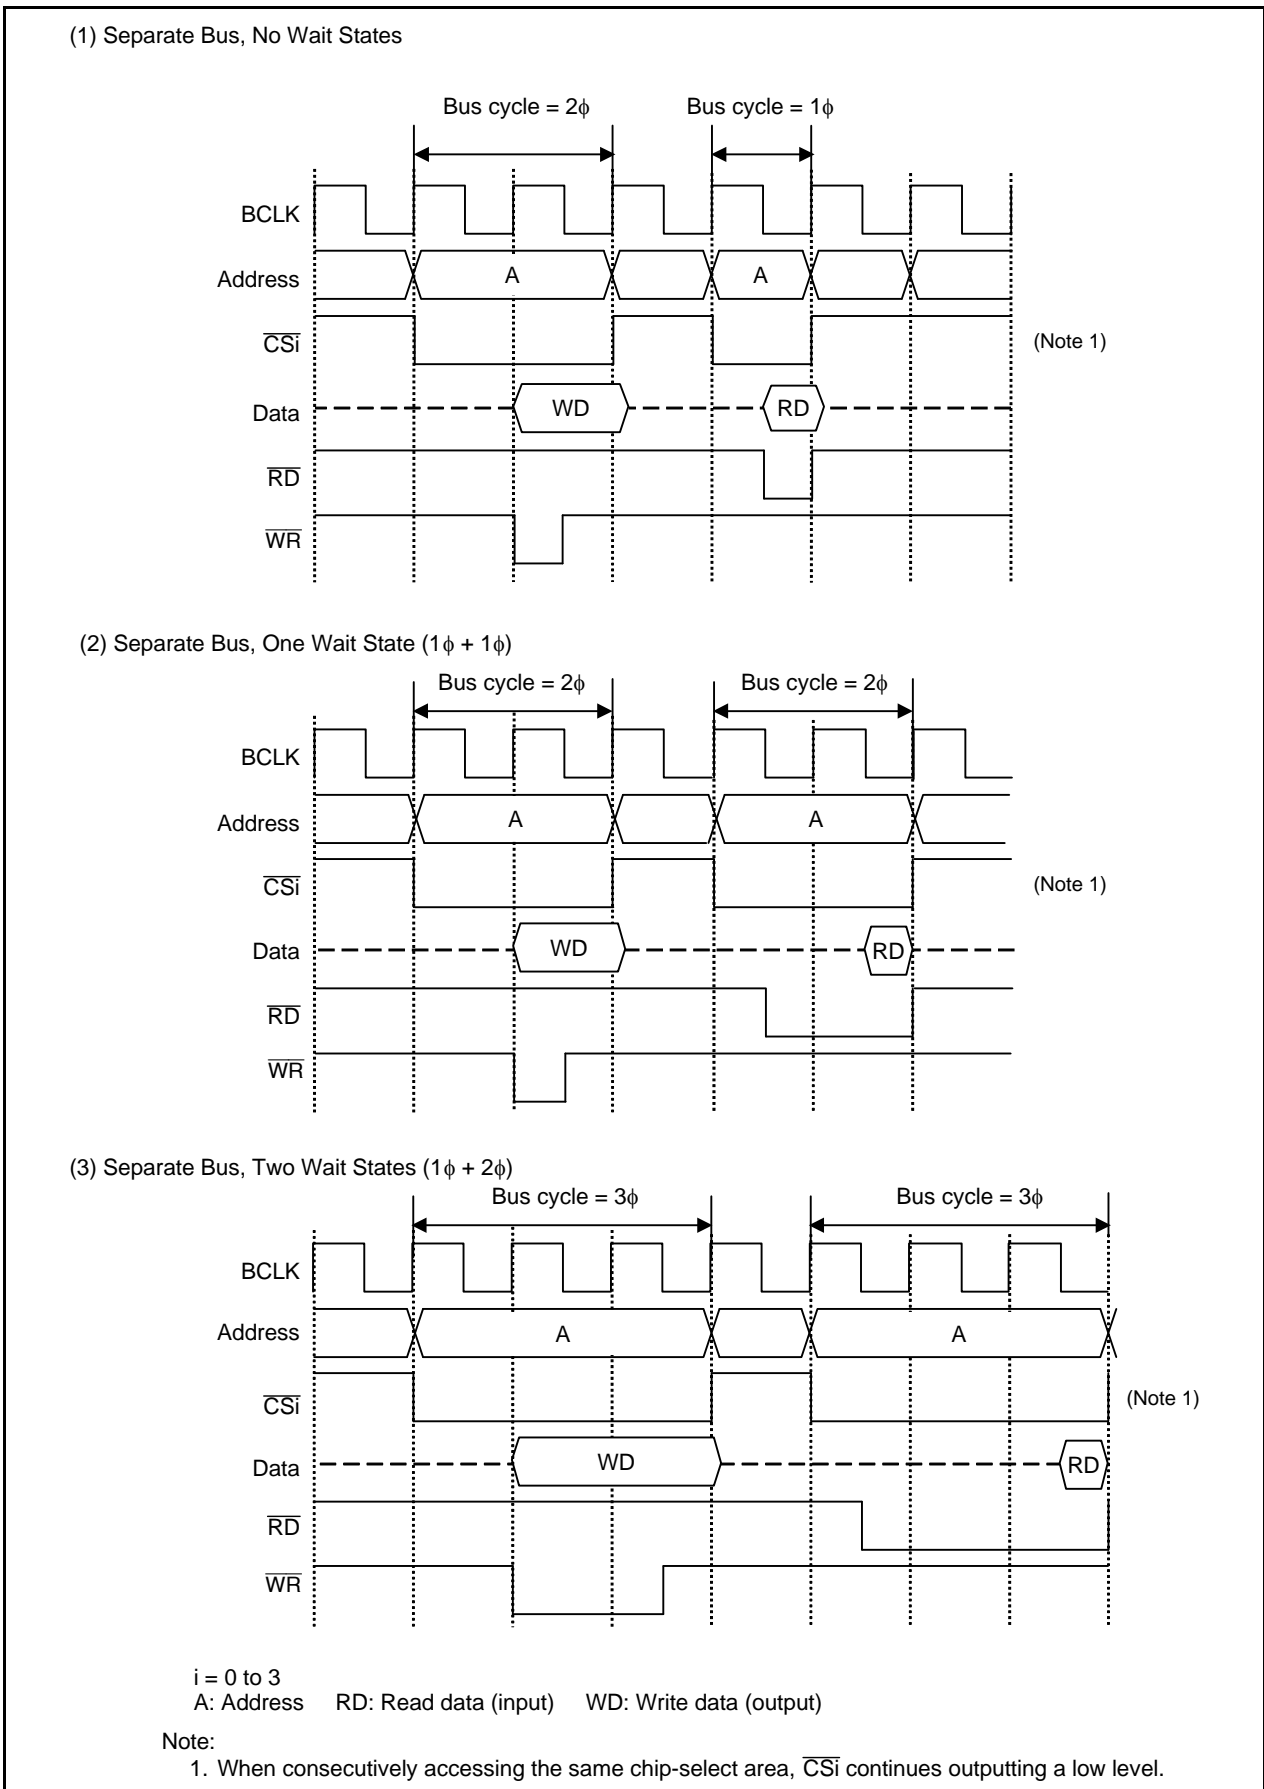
(1) Separate Bus, No Wait States

Bus cycle = 2$\phi$
Bus cycle = 1$\phi$

BCLK
Address
A
A
$\overline{CSi}$
(Note 1)
Data
WD
RD
$\overline{RD}$
$\overline{WR}$

(2) Separate Bus, One Wait State (1$\phi$ + 1$\phi$)

Bus cycle = 2$\phi$
Bus cycle = 2$\phi$

BCLK
Address
A
A
$\overline{CSi}$
(Note 1)
Data
WD
RD
$\overline{RD}$
$\overline{WR}$

(3) Separate Bus, Two Wait States (1$\phi$ + 2$\phi$)

Bus cycle = 3$\phi$
Bus cycle = 3$\phi$

BCLK
Address
A
A
$\overline{CSi}$
(Note 1)
Data
WD
RD
$\overline{RD}$
$\overline{WR}$

i = 0 to 3
A: Address RD: Read data (input) WD: Write data (output)

Note:
1. When consecutively accessing the same chip-select area, $\overline{CSi}$ continues outputting a low level.